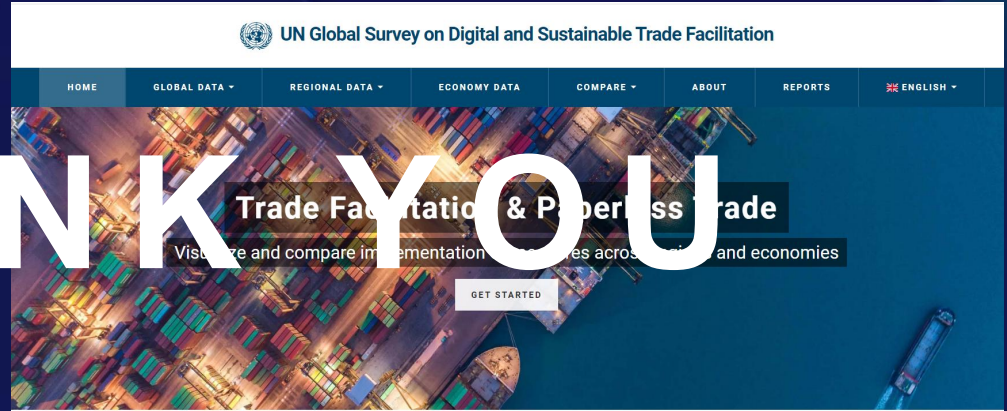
UN Global Survey on Digital and Sustainable Trade Facilitation

HOME
GLOBAL DATA
REGIONAL DATA
ECONOMY DATA
COMPARE
ABOUT
REPORTS
ENGLISH

NK YOU

Trade Fac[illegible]tatio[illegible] & P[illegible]perl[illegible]ss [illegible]rade

Vis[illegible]ze and compare im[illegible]ementation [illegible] acros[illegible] and economies

GET STARTED